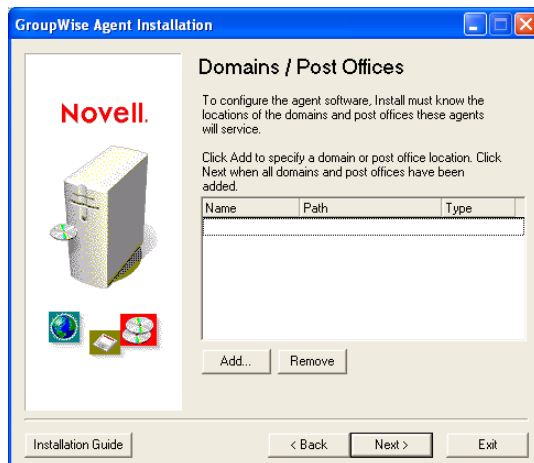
GroupWise Agent Installation

Novell.

Domains / Post Offices

To configure the agent software, Install must know the locations of the domains and post offices these agents will service.

Click Add to specify a domain or post office location. Click Next when all domains and post offices have been added.

| Name | Path | Type |
|---|---|---|
| | | |

Add... Remove

Installation Guide

< Back Next > Exit